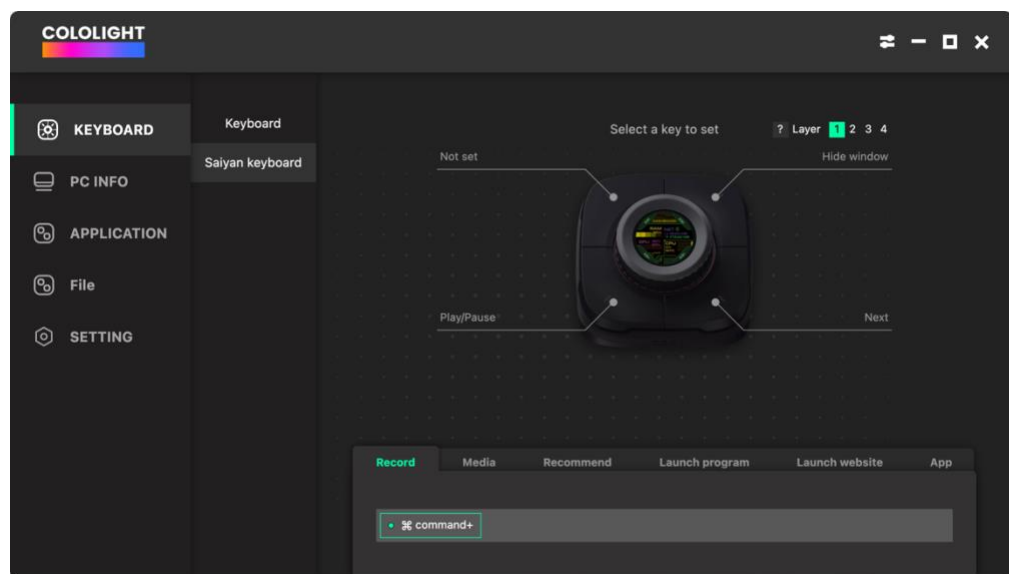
COLOLIGHT

KEYBOARD
PC INFO
APPLICATION
File
SETTING

Keyboard
Saiyan keyboard

Select a key to set
? Layer 1 2 3 4

Not set
Hide window
Play/Pause
Next

Record
Media
Recommend
Launch program
Launch website
App

• ⌘ command+